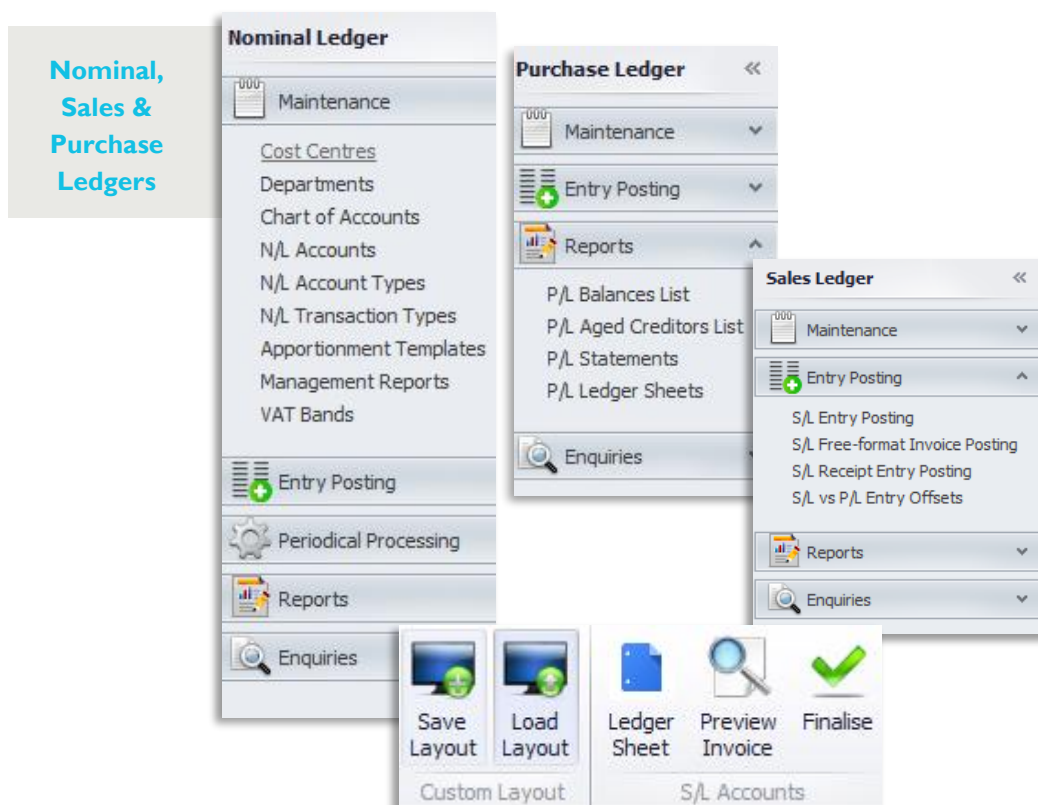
Nominal, Sales & Purchase Ledgers

Nominal Ledger

Maintenance

Cost Centres
Departments
Chart of Accounts
N/L Accounts
N/L Account Types
N/L Transaction Types
Apportionment Templates
Management Reports
VAT Bands

Entry Posting

Periodical Processing

Reports

Enquiries

Purchase Ledger

Maintenance

Entry Posting

Reports

P/L Balances List
P/L Aged Creditors List
P/L Statements
P/L Ledger Sheets

Enquiries

Sales Ledger

Maintenance

Entry Posting

S/L Entry Posting
S/L Free-format Invoice Posting
S/L Receipt Entry Posting
S/L vs P/L Entry Offsets

Reports

Enquiries

Save Layout
Load Layout
Custom Layout

Ledger Sheet
Preview Invoice
Finalise
S/L Accounts